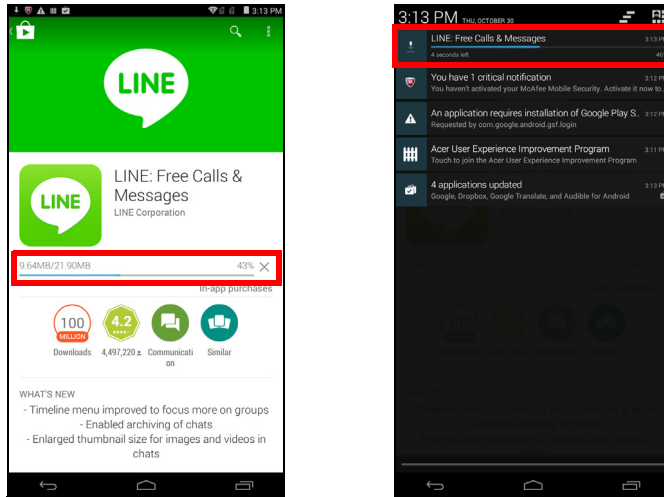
3:13 PM

LINE

LINE

LINE: Free Calls & Messages

LINE Corporation

9.64MB/21.90MB

43%

In-app purchases

100
MILLION
Downloads

4.2
4,497,220

Communication

Similar

WHAT'S NEW

- Timeline menu improved to focus more on groups
- Enabled archiving of chats
- Enlarged thumbnail size for images and videos in chats

3:13 PM THU, OCTOBER 30

LINE: Free Calls & Messages 3:13 PM
4 seconds left 46%

You have 1 critical notification 3:12 PM
You haven't activated your McAfee Mobile Security. Activate it now to...

An application requires installation of Google Play S... 3:12 PM
Requested by com.google.android.gsf.login

Acer User Experience Improvement Program 3:11 PM
Touch to join the Acer User Experience Improvement Program

4 applications updated 3:13 PM
Google, Dropbox, Google Translate, and Audible for Android